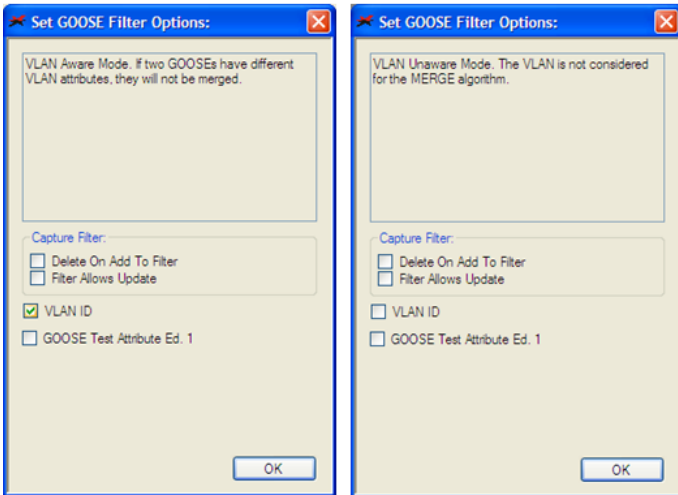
Set GOOSE Filter Options:

VLAN Aware Mode. If two GOOSEs have different VLAN attributes, they will not be merged.

Capture Filter:

Delete On Add To Filter

Filter Allows Update

VLAN ID

GOOSE Test Attribute Ed. 1

OK

Set GOOSE Filter Options:

VLAN Unaware Mode. The VLAN is not considered for the MERGE algorithm.

Capture Filter:

Delete On Add To Filter

Filter Allows Update

VLAN ID

GOOSE Test Attribute Ed. 1

OK